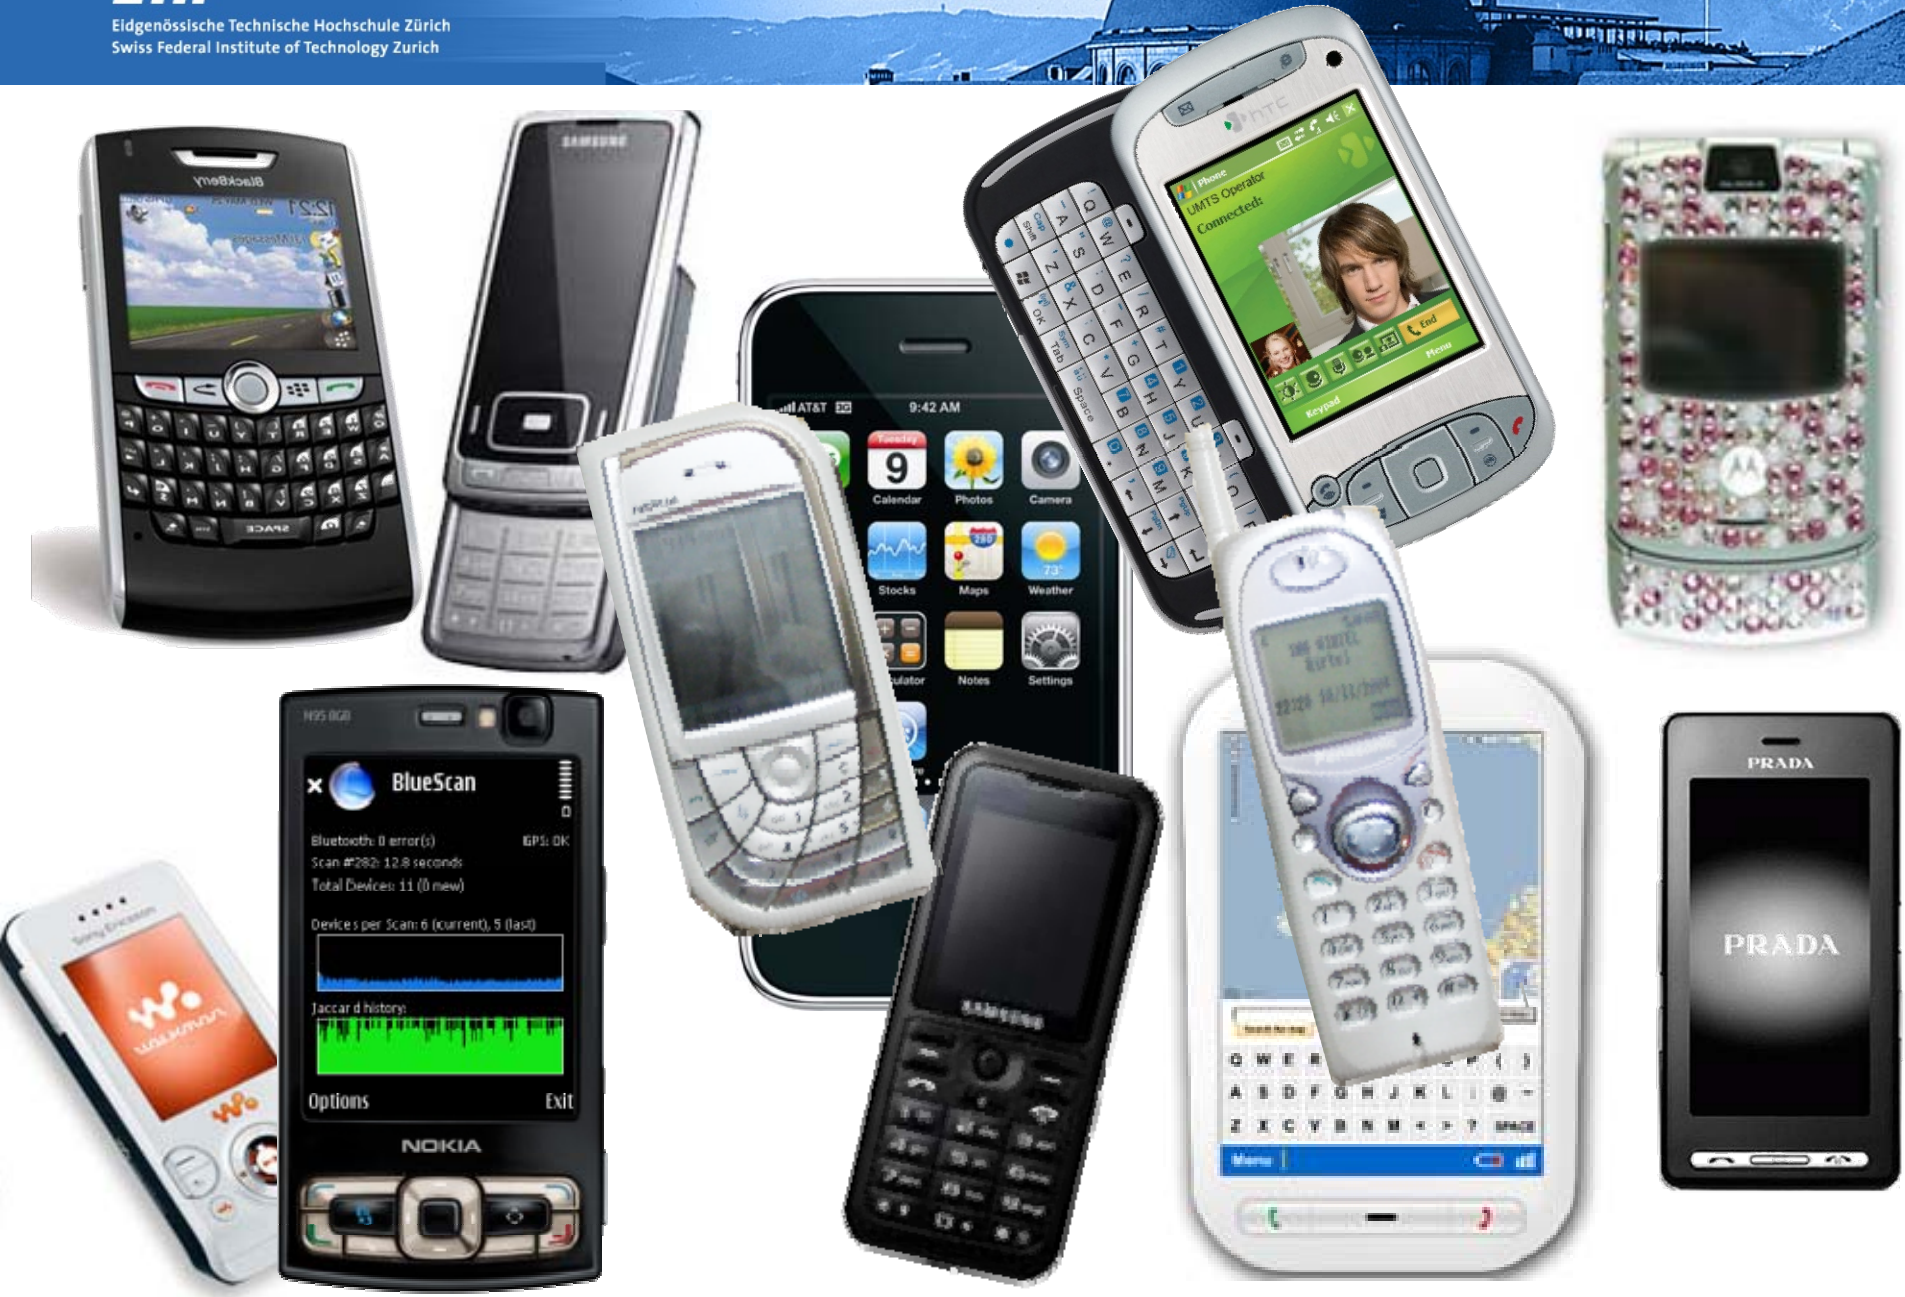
Eidgenössische Technische Hochschule Zürich
Swiss Federal Institute of Technology Zurich

BlackBerry

SAMSUNG

AT&T 9:42 AM
9 Calendar Photos Camera
Stocks Maps Weather
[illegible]ulator Notes Settings

htc
Phone
UMTS Operator
Connected:
End
Keypad Menu

N95 8GB
BlueScan
Bluetooth: 0 error(s) GPS: OK
Scan #282: 12.8 seconds
Total Devices: 11 (0 new)
Devices per Scan: 6 (current), 5 (last)
Jaccard history
Options Exit
NOKIA

Sony Ericsson
WALKMAN

SAMSUNG

PRADA
PRADA